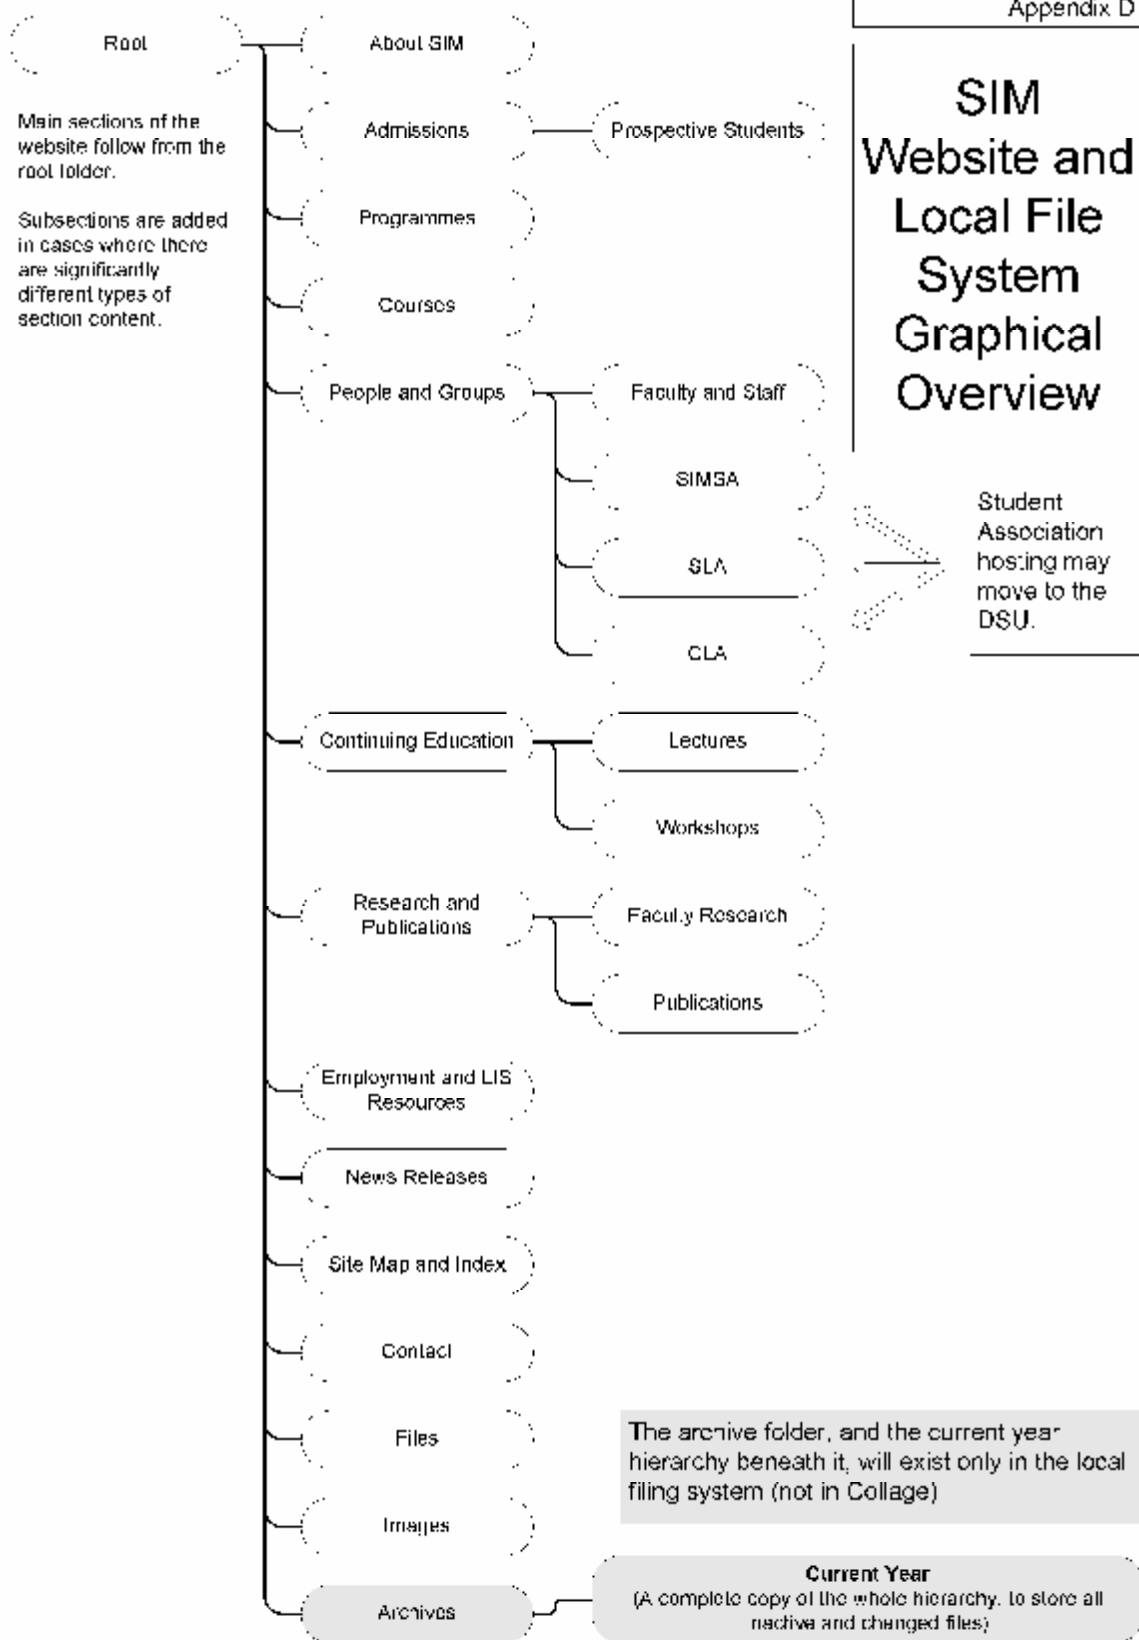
Appendix D

SIM Website and Local File System Graphical Overview

Root

Main sections of the website follow from the root folder.

Subsections are added in cases where there are significantly different types of section content.

About SIM

Admissions

Prospective Students

Programmes

Courses

People and Groups

Faculty and Staff

SIMSA

SLA

CLA

Student Association hosting may move to the DSU.

Continuing Education

Lectures

Workshops

Research and Publications

Faculty Research

Publications

Employment and LIS Resources

News Releases

Site Map and Index

Contact

Files

Images

Archives

The archive folder, and the current year hierarchy beneath it, will exist only in the local filing system (not in Collage)

Current Year
(A complete copy of the whole hierarchy, to store all inactive and changed files)